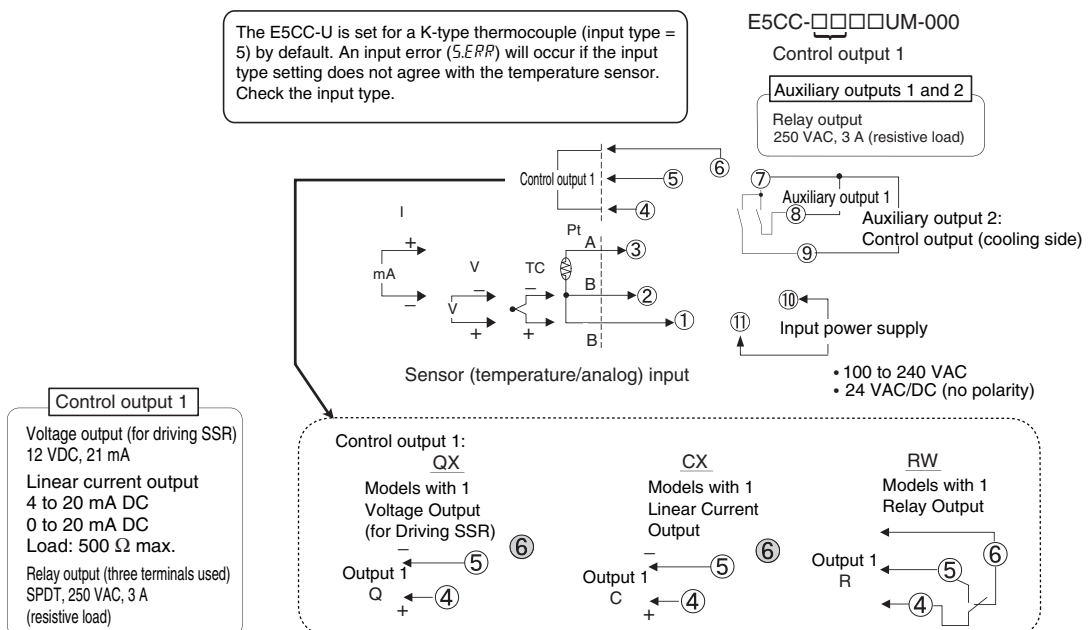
The E5CC-U is set for a K-type thermocouple (input type = 5) by default. An input error (5.ERR) will occur if the input type setting does not agree with the temperature sensor. Check the input type.

E5CC-□□□□UM-000

Control output 1

Auxiliary outputs 1 and 2

Relay output
250 VAC, 3 A (resistive load)

⑥
Control output 1 ⑤
④

⑦
Auxiliary output 1
⑧
Auxiliary output 2:
Control output (cooling side)
⑨

I
+
mA
–

V
–
V
+

TC
–
+

Pt
A ③
B ②
B ①

⑩
⑪ Input power supply

• 100 to 240 VAC
• 24 VAC/DC (no polarity)

Sensor (temperature/analog) input

Control output 1

Voltage output (for driving SSR)
12 VDC, 21 mA

Linear current output
4 to 20 mA DC
0 to 20 mA DC
Load: 500 $\Omega$ max.

Relay output (three terminals used)
SPDT, 250 VAC, 3 A
(resistive load)

Control output 1:

QX
Models with 1 Voltage Output (for Driving SSR)
–
⑤
⑥
Output 1
Q
+ ④

CX
Models with 1 Linear Current Output
–
⑤
⑥
Output 1
C
+ ④

RW
Models with 1 Relay Output
⑥
Output 1
R
⑤
④